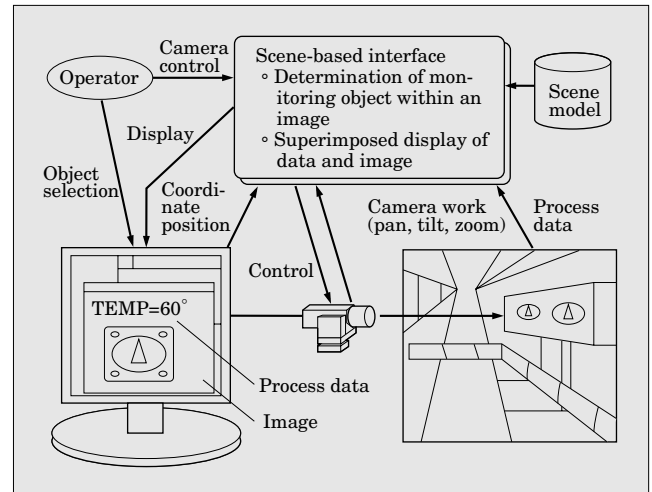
Operator

Camera control

Scene-based interface
◦ Determination of monitoring object within an image
◦ Superimposed display of data and image

Scene model

Display

Object selection

Coordinate position

Camera work (pan, tilt, zoom)

Process data

Control

TEMP=60°

Process data

Image